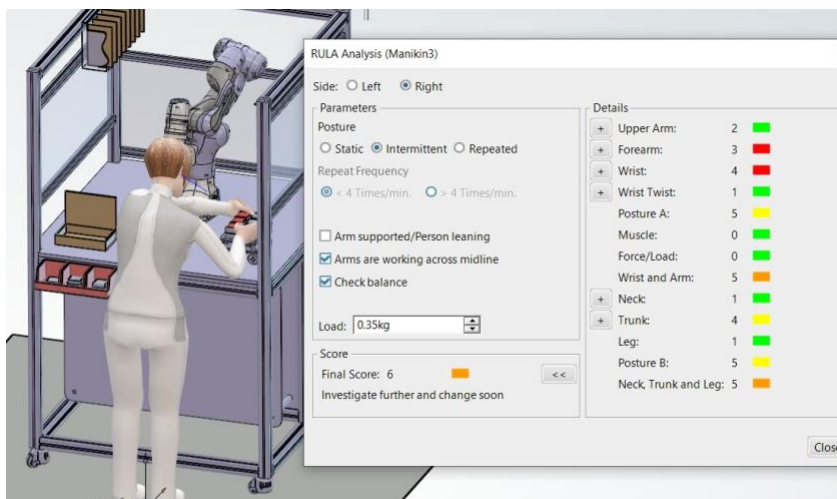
RULA Analysis (Manikin3)

Side: ○ Left ◉ Right

Parameters

Posture

○ Static ◉ Intermittent ○ Repeated

Repeat Frequency

◉ < 4 Times/min. ○ > 4 Times/min.

☐ Arm supported/Person leaning

☑ Arms are working across midline

☑ Check balance

Load: 0.35kg

Score

Final Score: 6

Investigate further and change soon

<<

Details

| | | |
|---|---|---|
| + | Upper Arm: | 2 |
| + | Forearm: | 3 |
| + | Wrist: | 4 |
| + | Wrist Twist: | 1 |
| | Posture A: | 5 |
| | Muscle: | 0 |
| | Force/Load: | 0 |
| | Wrist and Arm: | 5 |
| + | Neck: | 1 |
| + | Trunk: | 4 |
| | Leg: | 1 |
| | Posture B: | 5 |
| | Neck, Trunk and Leg: | 5 |

Clos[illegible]